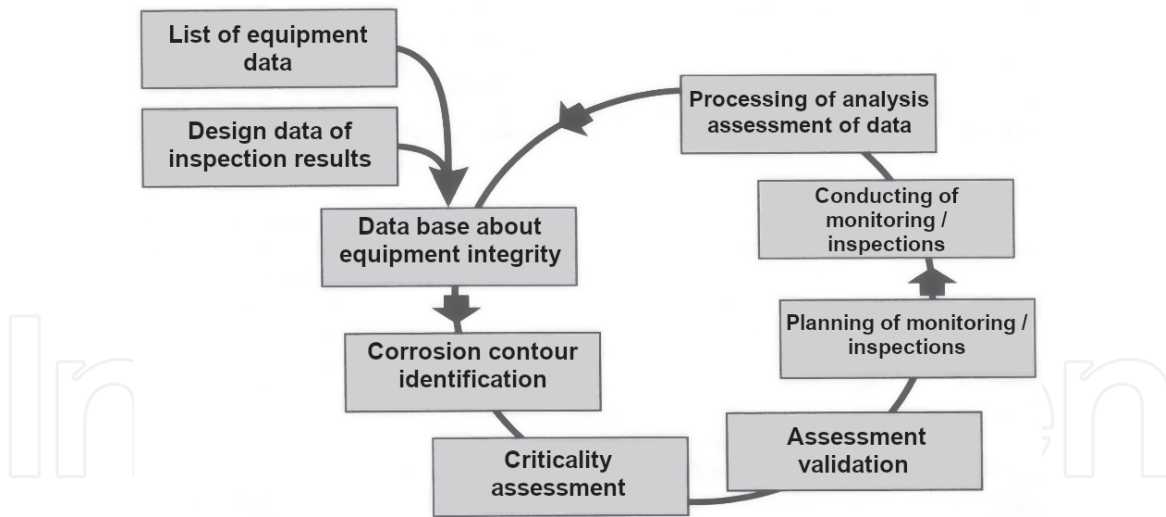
List of equipment data

Design data of inspection results

Data base about equipment integrity

Corrosion contour identification

Criticality assessment

Assessment validation

Planning of monitoring / inspections

Conducting of monitoring / inspections

Processing of analysis assessment of data